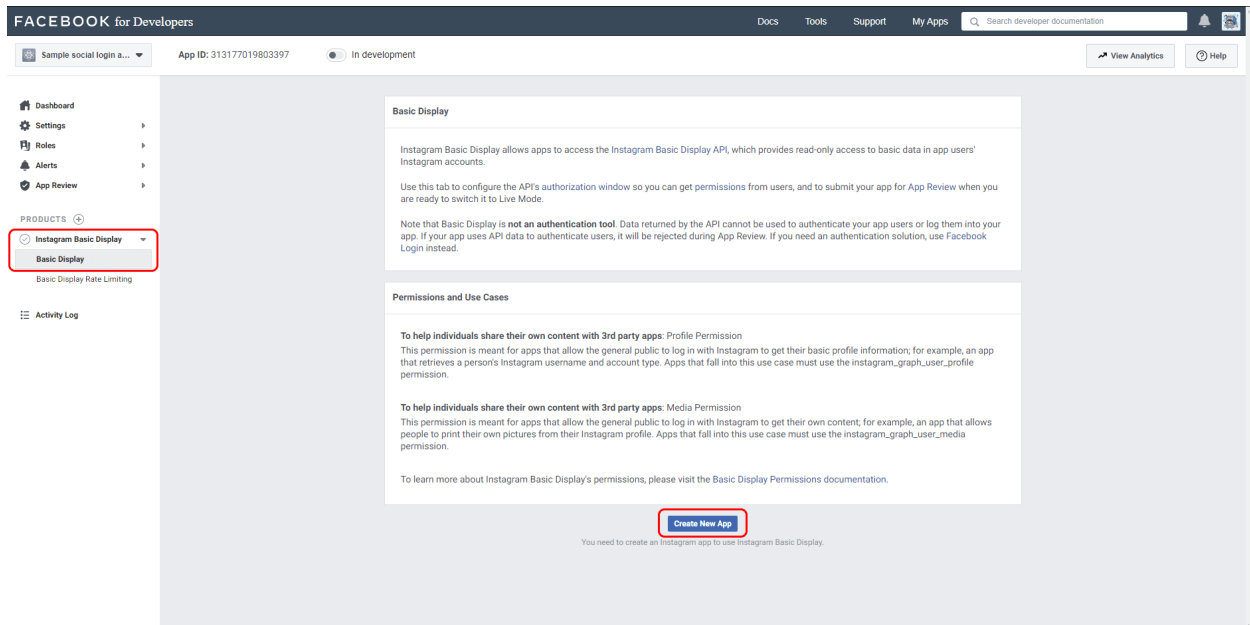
FACEBOOK for Developers

Docs Tools Support My Apps Search developer documentation

Sample social login a...

App ID: 313177019803397

In development

View Analytics

Help

Dashboard
Settings
Roles
Alerts
App Review

PRODUCTS

Instagram Basic Display
Basic Display
Basic Display Rate Limiting

Activity Log

Basic Display

Instagram Basic Display allows apps to access the Instagram Basic Display API, which provides read-only access to basic data in app users' Instagram accounts.

Use this tab to configure the API's authorization window so you can get permissions from users, and to submit your app for App Review when you are ready to switch it to Live Mode.

Note that Basic Display is **not an authentication tool**. Data returned by the API cannot be used to authenticate your app users or log them into your app. If your app uses API data to authenticate users, it will be rejected during App Review. If you need an authentication solution, use Facebook Login instead.

Permissions and Use Cases

**To help individuals share their own content with 3rd party apps**: Profile Permission
This permission is meant for apps that allow the general public to log in with Instagram to get their basic profile information; for example, an app that retrieves a person's Instagram username and account type. Apps that fall into this use case must use the instagram_graph_user_profile permission.

**To help individuals share their own content with 3rd party apps**: Media Permission
This permission is meant for apps that allow the general public to log in with Instagram to get their own content; for example, an app that allows people to print their own pictures from their Instagram profile. Apps that fall into this use case must use the instagram_graph_user_media permission.

To learn more about Instagram Basic Display's permissions, please visit the Basic Display Permissions documentation.

Create New App

You need to create an Instagram app to use Instagram Basic Display.